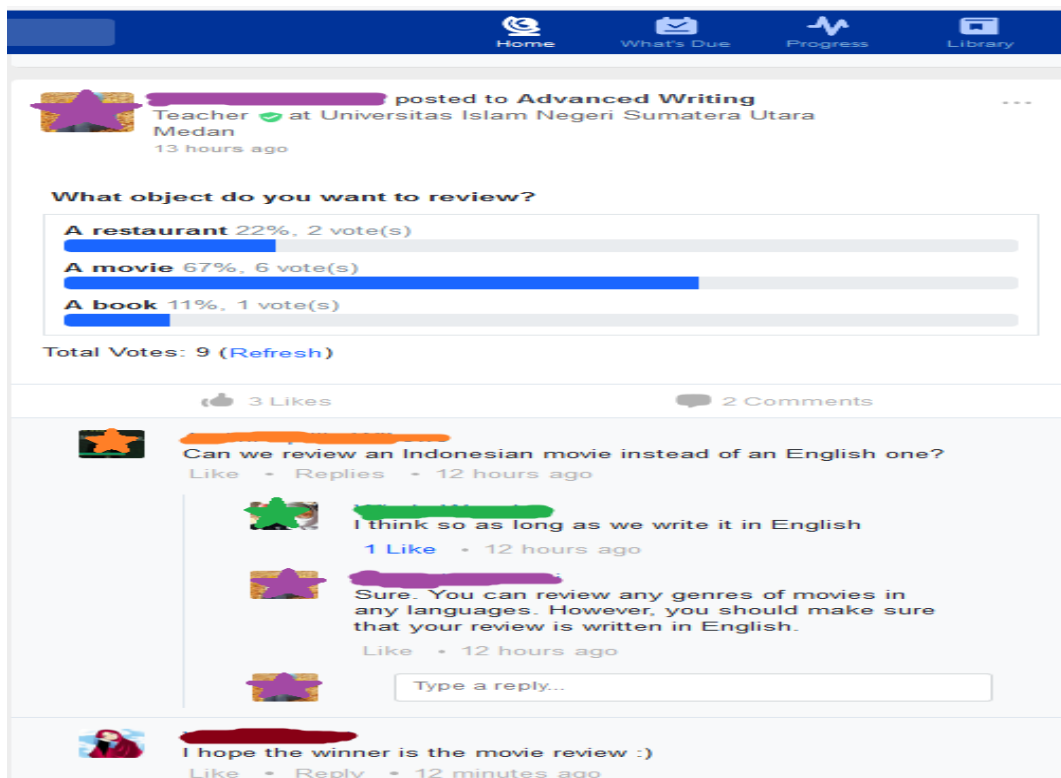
Home What's Due Progress Library

posted to Advanced Writing
Teacher at Universitas Islam Negeri Sumatera Utara Medan
13 hours ago

What object do you want to review?

A restaurant 22%, 2 vote(s)

A movie 67%, 6 vote(s)

A book 11%, 1 vote(s)

Total Votes: 9 (Refresh)

3 Likes 2 Comments

Can we review an Indonesian movie instead of an English one?
Like • Replies • 12 hours ago

I think so as long as we write it in English
1 Like • 12 hours ago

Sure. You can review any genres of movies in any languages. However, you should make sure that your review is written in English.
Like • 12 hours ago

Type a reply...

I hope the winner is the movie review :)
Like • Reply • 12 minutes ago